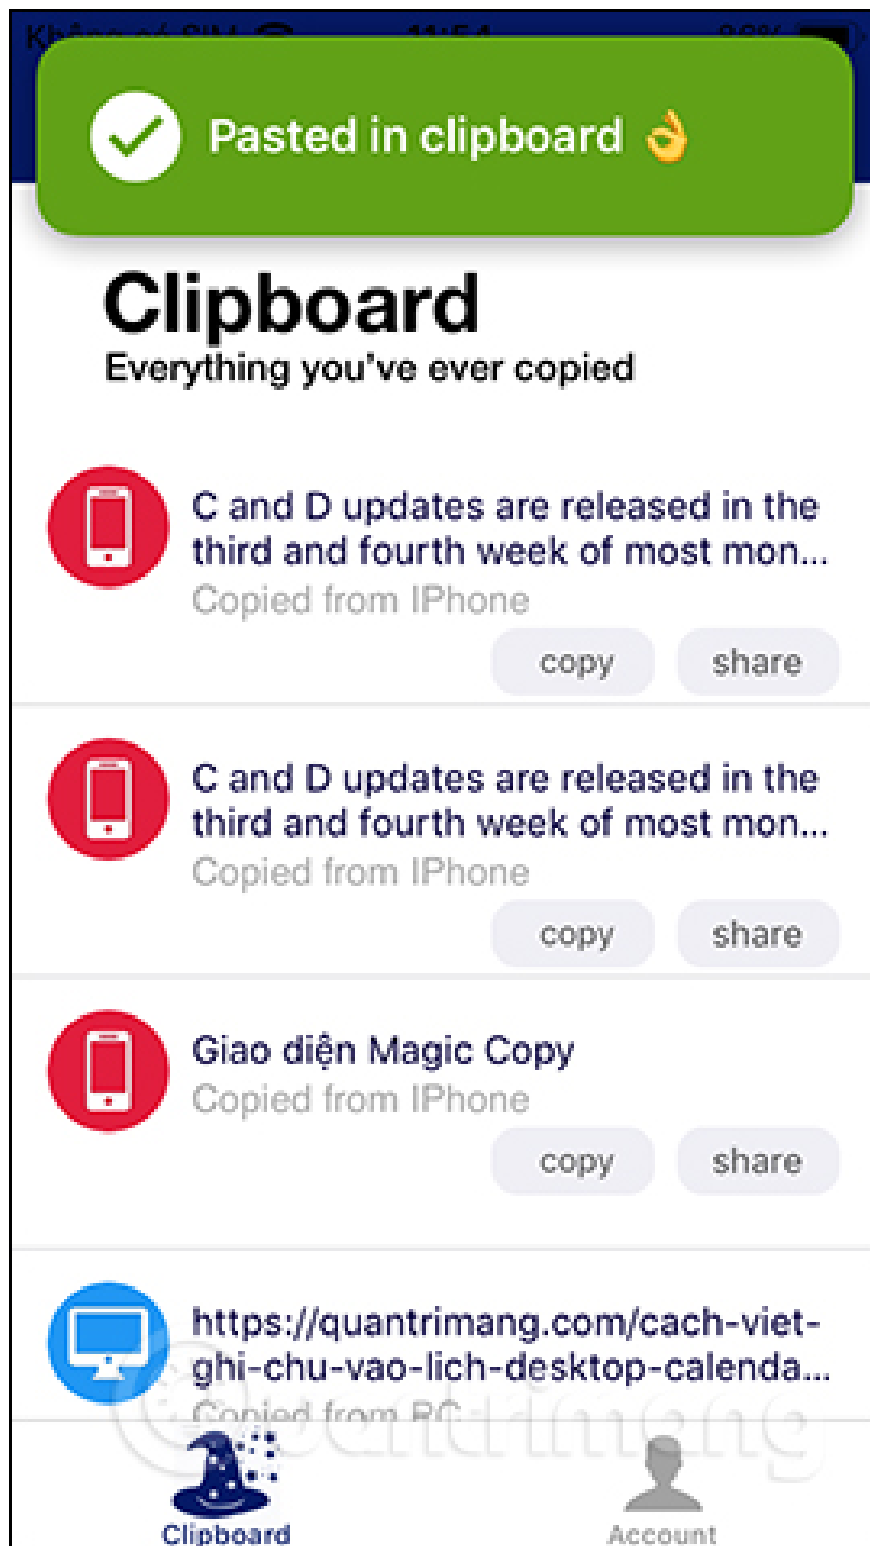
Pasted in clipboard 👌

Clipboard
Everything you've ever copied

C and D updates are released in the third and fourth week of most mon...
Copied from IPhone
copy share

C and D updates are released in the third and fourth week of most mon...
Copied from IPhone
copy share

Giao diện Magic Copy
Copied from IPhone
copy share

https://quantrimang.com/cach-viet-ghi-chu-vao-lich-desktop-calenda...
Copied from PC

Quantrimang

Clipboard Account